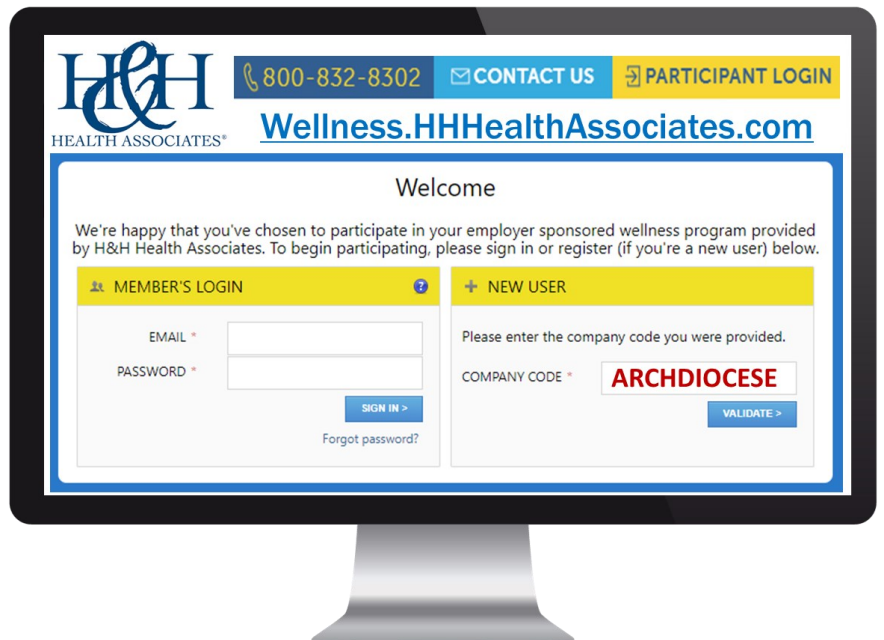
H&H
HEALTH ASSOCIATES®

800-832-8302
CONTACT US
PARTICIPANT LOGIN

Wellness.HHHealthAssociates.com

Welcome

We're happy that you've chosen to participate in your employer sponsored wellness program provided by H&H Health Associates. To begin participating, please sign in or register (if you're a new user) below.

MEMBER'S LOGIN

EMAIL *

PASSWORD *

SIGN IN >

Forgot password?

+ NEW USER

Please enter the company code you were provided.

COMPANY CODE * ARCHDIOCESE

VALIDATE >